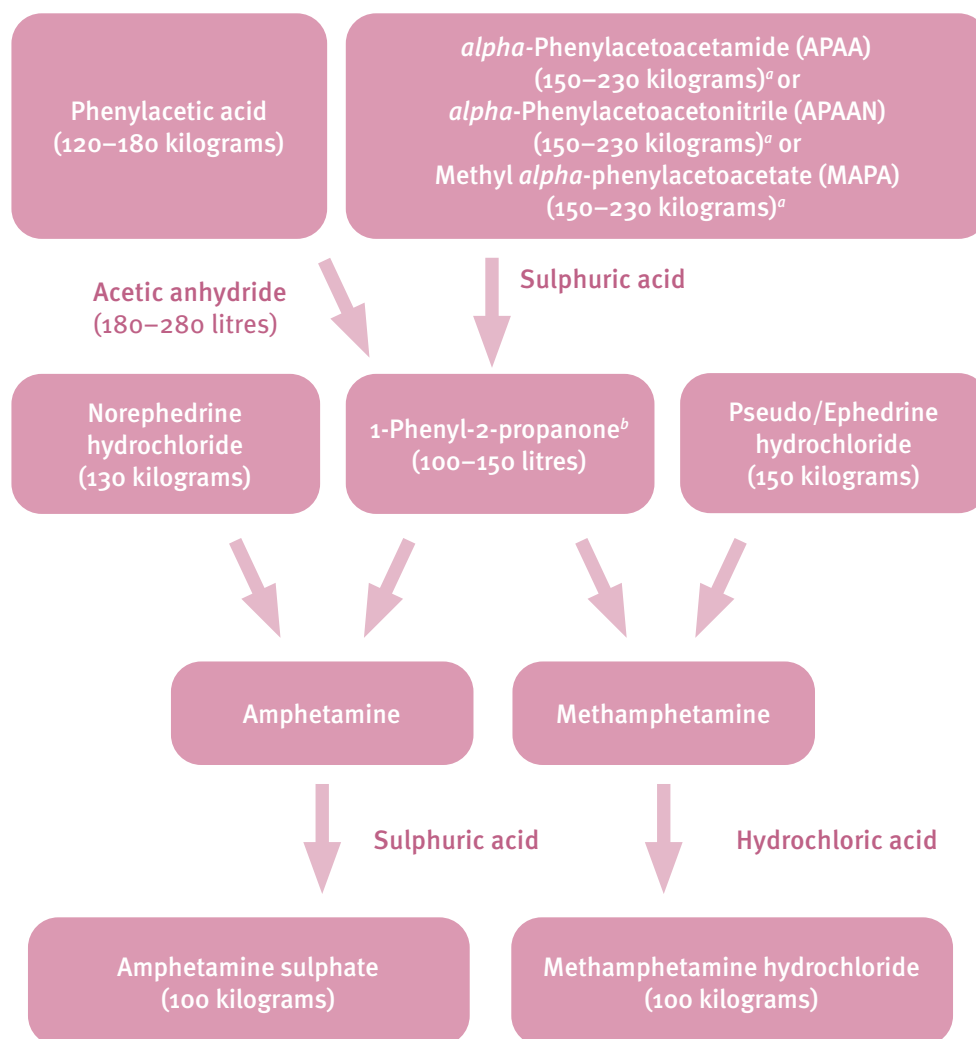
Phenylacetic acid (120–180 kilograms)

*alpha*-Phenylacetoacetamide (APAA) (150–230 kilograms)$^a$ or *alpha*-Phenylacetoacetonitrile (APAAN) (150–230 kilograms)$^a$ or Methyl *alpha*-phenylacetoacetate (MAPA) (150–230 kilograms)$^a$

Acetic anhydride (180–280 litres)

Sulphuric acid

Norephedrine hydrochloride (130 kilograms)

1-Phenyl-2-propanone$^b$ (100–150 litres)

Pseudo/Ephedrine hydrochloride (150 kilograms)

Amphetamine

Methamphetamine

Sulphuric acid

Hydrochloric acid

Amphetamine sulphate (100 kilograms)

Methamphetamine hydrochloride (100 kilograms)